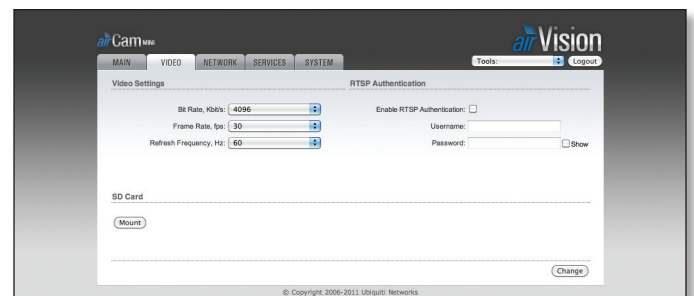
airCam MINI

airVision

MAIN VIDEO NETWORK SERVICES SYSTEM

Tools: Logout

Video Settings

Bit Rate, Kbit/s: 4096

Frame Rate, fps: 30

Refresh Frequency, Hz: 60

RTSP Authentication

Enable RTSP Authentication:

Username:

Password: Show

SD Card

Mount

Change

© Copyright 2006-2011 Ubiquiti Networks